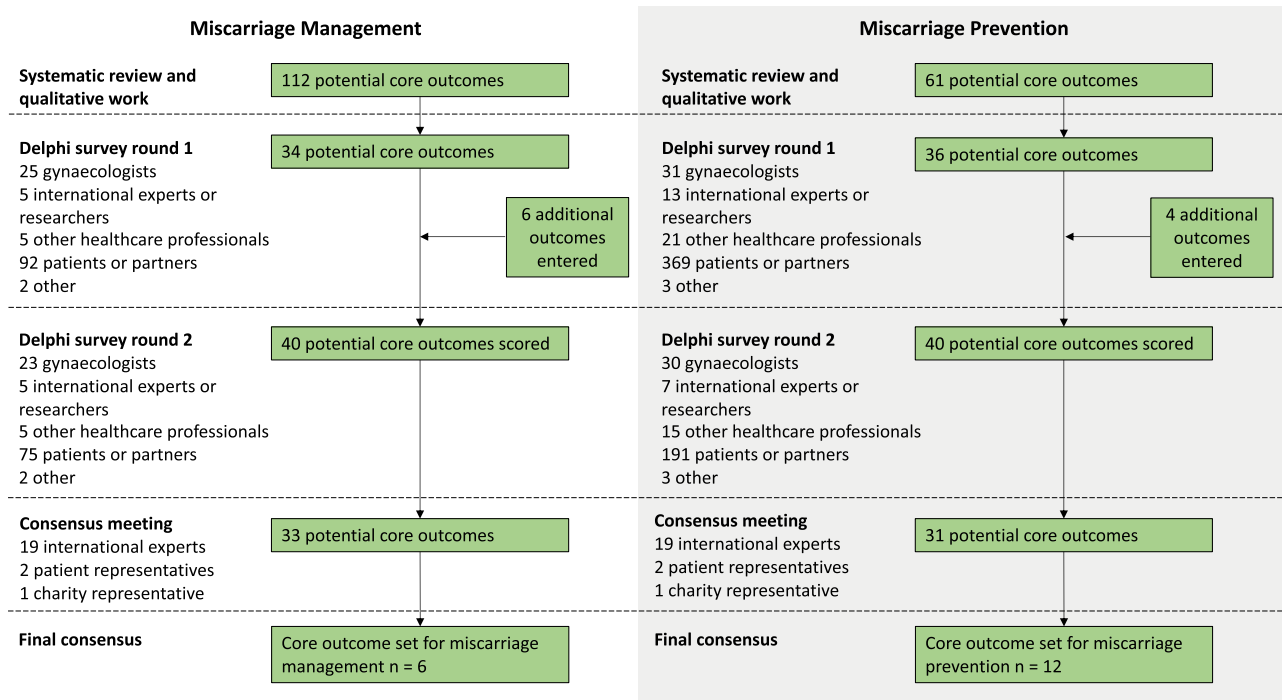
Miscarriage Management

Systematic review and qualitative work

112 potential core outcomes

Delphi survey round 1
25 gynaecologists
5 international experts or researchers
5 other healthcare professionals
92 patients or partners
2 other

34 potential core outcomes

6 additional outcomes entered

Delphi survey round 2
23 gynaecologists
5 international experts or researchers
5 other healthcare professionals
75 patients or partners
2 other

40 potential core outcomes scored

Consensus meeting
19 international experts
2 patient representatives
1 charity representative

33 potential core outcomes

Final consensus

Core outcome set for miscarriage management n = 6

Miscarriage Prevention

Systematic review and qualitative work

61 potential core outcomes

Delphi survey round 1
31 gynaecologists
13 international experts or researchers
21 other healthcare professionals
369 patients or partners
3 other

36 potential core outcomes

4 additional outcomes entered

Delphi survey round 2
30 gynaecologists
7 international experts or researchers
15 other healthcare professionals
191 patients or partners
3 other

40 potential core outcomes scored

Consensus meeting
19 international experts
2 patient representatives
1 charity representative

31 potential core outcomes

Final consensus

Core outcome set for miscarriage prevention n = 12